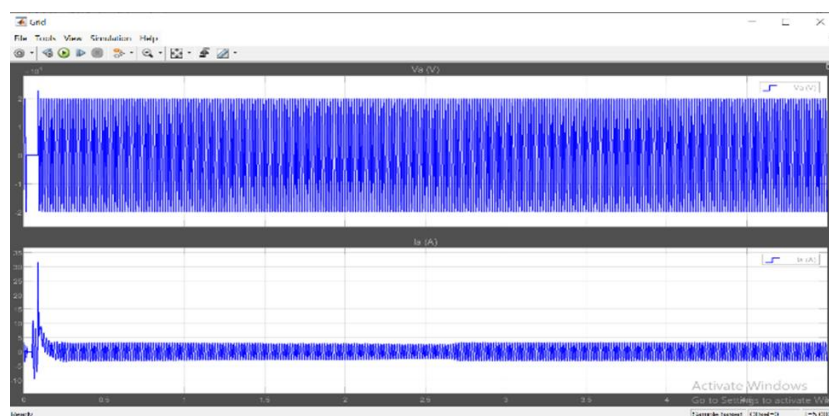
Grid
File Tools View Simulation Help
$10^4$
Va (V)
Va (V)
2
1
0
-1
-2
Ia (A)
Ia (A)
35
30
25
20
15
10
5
0
-5
-10
0
0.5
1
1.5
2
2.5
3
3.5
4
Activate Windows
Go to Settings to activate Wi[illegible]
Ready
Sample based T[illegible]